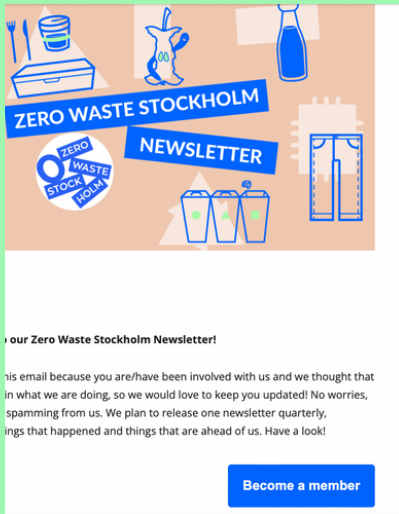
ZERO WASTE STOCKHOLM

NEWSLETTER

ZERO WASTE STOCK HOLM

o our Zero Waste Stockholm Newsletter!

his email because you are/have been involved with us and we thought that in what we are doing, so we would love to keep you updated! No worries, spamming from us. We plan to release one newsletter quarterly, ings that happened and things that are ahead of us. Have a look!

Become a member